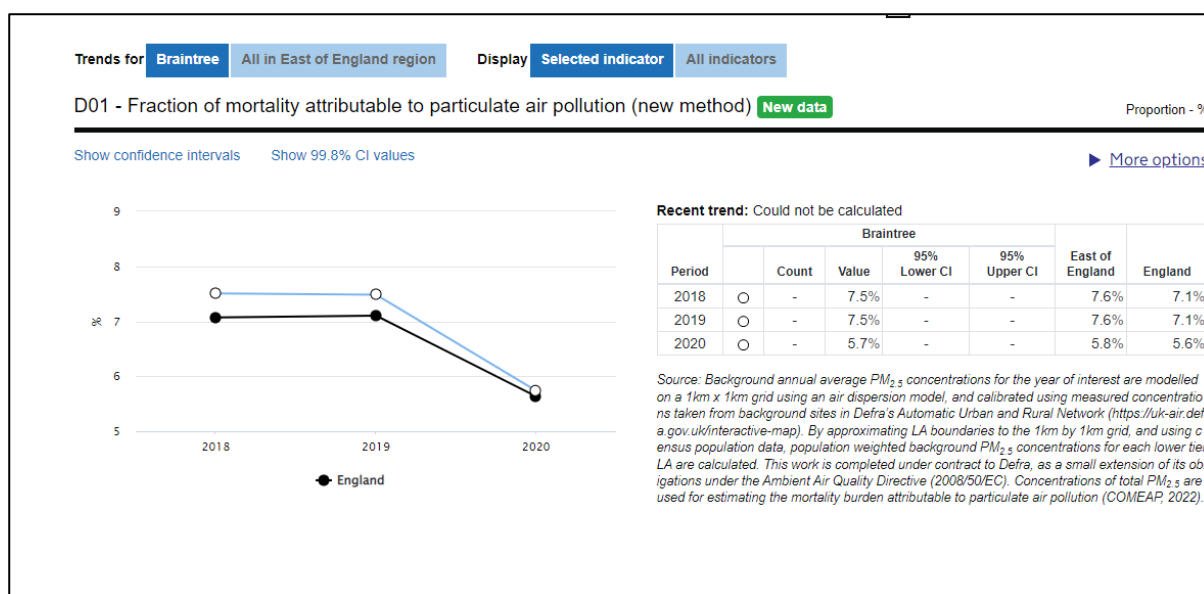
Trends for Braintree All in East of England region Display Selected indicator All indicators

D01 - Fraction of mortality attributable to particulate air pollution (new method) New data

Proportion - %

Show confidence intervals Show 99.8% CI values

▶ More option

9
8
% 7
6
5
2018 2019 2020

England

Recent trend: Could not be calculated

| Period | | Count | Braintree Value | 95% Lower CI | 95% Upper CI | East of England | England |
|---|---|---|---|---|---|---|---|
| 2018 | ○ | - | 7.5% | - | - | 7.6% | 7.1% |
| 2019 | ○ | - | 7.5% | - | - | 7.6% | 7.1% |
| 2020 | ○ | - | 5.7% | - | - | 5.8% | 5.6% |

Source: Background annual average $PM_{2.5}$ concentrations for the year of interest are modelled on a 1km x 1km grid using an air dispersion model, and calibrated using measured concentrations taken from background sites in Defra's Automatic Urban and Rural Network (https://uk-air.def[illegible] a.gov.uk/interactive-map). By approximating LA boundaries to the 1km by 1km grid, and using census population data, population weighted background $PM_{2.5}$ concentrations for each lower tie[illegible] LA are calculated. This work is completed under contract to Defra, as a small extension of its ob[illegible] igations under the Ambient Air Quality Directive (2008/50/EC). Concentrations of total $PM_{2.5}$ are used for estimating the mortality burden attributable to particulate air pollution (COMEAP, 2022).